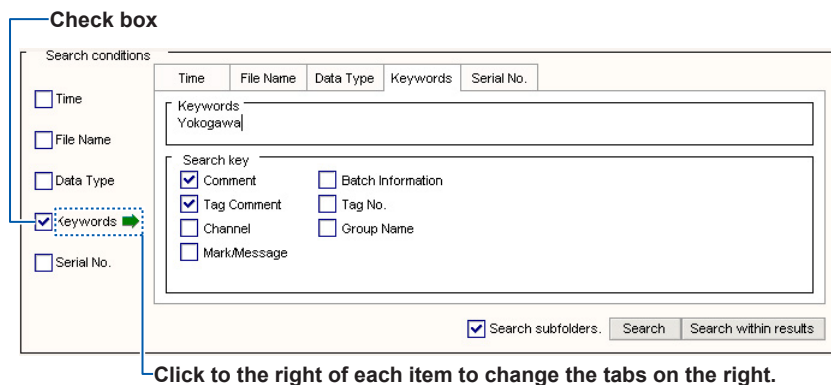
Check box

Search conditions

Time

File Name

Data Type

Keywords

Serial No.

| Time | File Name | Data Type | Keywords | Serial No. |
|---|---|---|---|---|

Keywords
Yokogawa

Search key
Comment
Batch Information
Tag Comment
Tag No.
Channel
Group Name
Mark/Message

Search subfolders.
Search
Search within results

Click to the right of each item to change the tabs on the right.